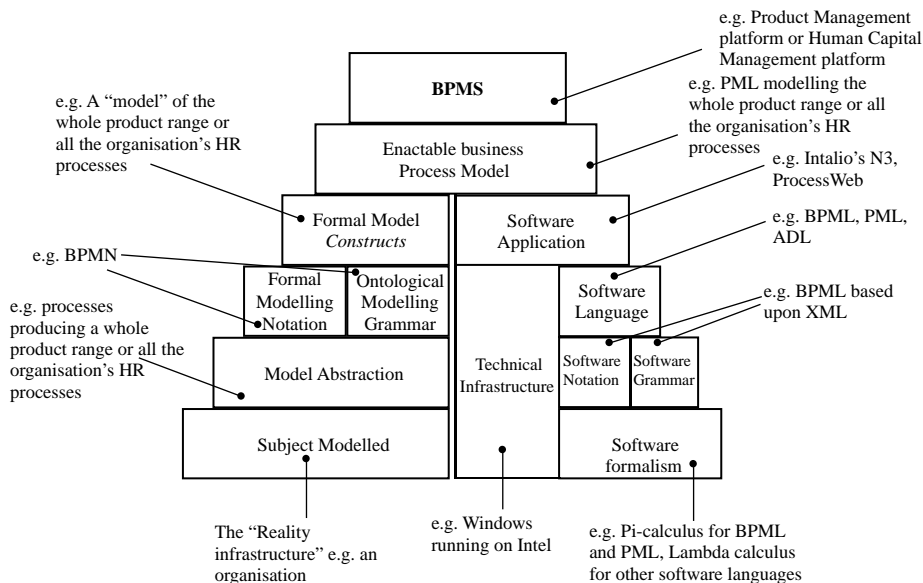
e.g. Product Management platform or Human Capital Management platform

BPMS

e.g. A "model" of the whole product range or all the organisation's HR processes

e.g. PML modelling the whole product range or all the organisation's HR processes

Enactable business Process Model

e.g. Intalio's N3, ProcessWeb

Formal Model *Constructs*

Software Application

e.g. BPML, PML, ADL

e.g. BPMN

Formal Modelling Notation

Ontological Modelling Grammar

Software Language

e.g. processes producing a whole product range or all the organisation's HR processes

e.g. BPML based upon XML

Model Abstraction

Technical Infrastructure

Software Notation

Software Grammar

Subject Modelled

Software formalism

The "Reality infrastructure" e.g. an organisation

e.g. Windows running on Intel

e.g. Pi-calculus for BPML and PML, Lambda calculus for other software languages